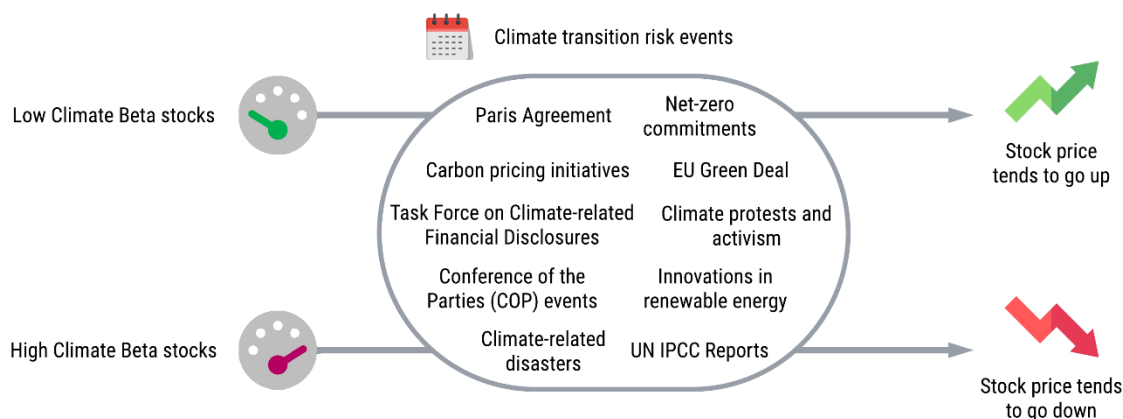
Climate transition risk events

Low Climate Beta stocks

High Climate Beta stocks

Paris Agreement

Net-zero commitments

Carbon pricing initiatives

EU Green Deal

Task Force on Climate-related Financial Disclosures

Climate protests and activism

Conference of the Parties (COP) events

Innovations in renewable energy

Climate-related disasters

UN IPCC Reports

Stock price tends to go up

Stock price tends to go down